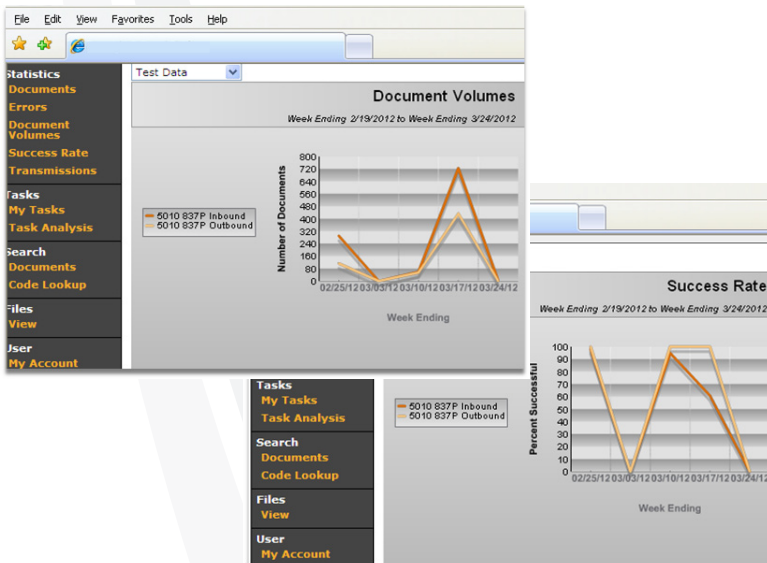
File Edit View Favorites Tools Help

Statistics
Documents
Errors
Document Volumes
Success Rate
Transmissions

Tasks
My Tasks
Task Analysis

Search
Documents
Code Lookup

Files
View

User
My Account

Test Data

Document Volumes

Week Ending 2/19/2012 to Week Ending 3/24/2012

5010 837P Inbound
5010 837P Outbound

Number of Documents

800
720
640
560
480
400
320
240
160
80
0

02/25/12 03/03/12 03/10/12 03/17/12 03/24/12

Week Ending

Tasks
My Tasks
Task Analysis

Search
Documents
Code Lookup

Files
View

User
My Account

Success Rate

Week Ending 2/19/2012 to Week Ending 3/24/2012

5010 837P Inbound
5010 837P Outbound

Percent Successful

100
90
80
70
60
50
40
30
20
10
0

02/25/12 03/03/12 03/10/12 03/17/12 03/24/12

Week Ending